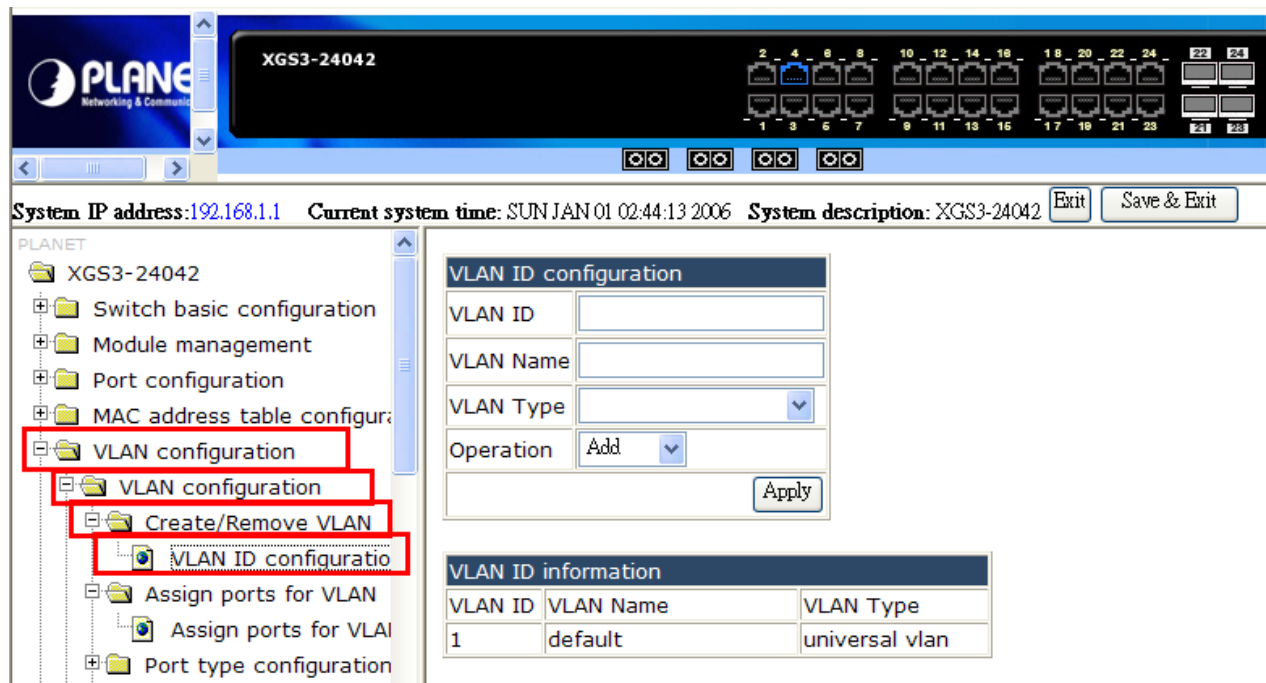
PLANE
Networking & Communic

XGS3-24042

2 4 6 8 10 12 14 16 18 20 22 24 22 24
1 3 5 7 9 11 13 15 17 19 21 23 21 23

System IP address:192.168.1.1 Current system time: SUN JAN 01 02:44:13 2006 System description: XGS3-24042 Exit Save & Exit

PLANET
XGS3-24042
Switch basic configuration
Module management
Port configuration
MAC address table configura
VLAN configuration
VLAN configuration
Create/Remove VLAN
VLAN ID configuratio
Assign ports for VLAN
Assign ports for VLA
Port type configuration

| VLAN ID configuration | |
|---|---|
| VLAN ID | |
| VLAN Name | |
| VLAN Type | |
| Operation | Add |
| | Apply |

| VLAN ID information | | |
|---|---|---|
| VLAN ID | VLAN Name | VLAN Type |
| 1 | default | universal vlan |